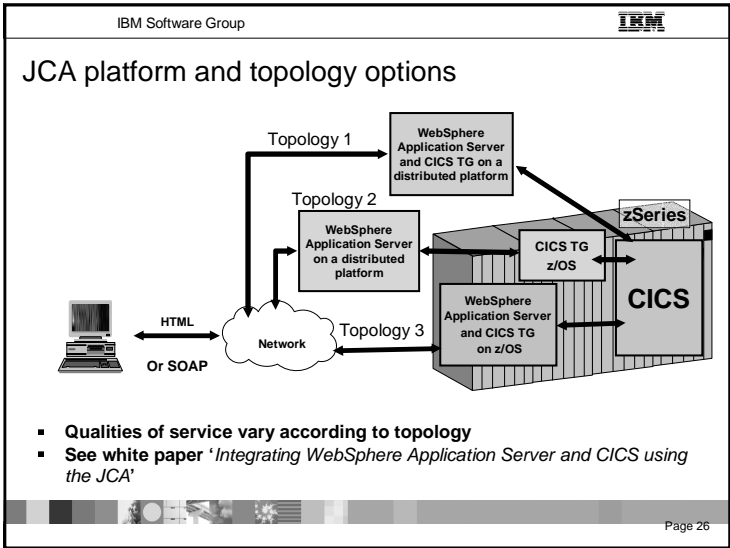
IBM Software Group

IBM

JCA platform and topology options

Topology 1

WebSphere Application Server and CICS TG on a distributed platform

Topology 2

WebSphere Application Server on a distributed platform

zSeries

CICS TG z/OS

CICS

HTML

Or SOAP

Network

Topology 3

WebSphere Application Server and CICS TG on z/OS

- Qualities of service vary according to topology
- See white paper '*Integrating WebSphere Application Server and CICS using the JCA*'

Page 26